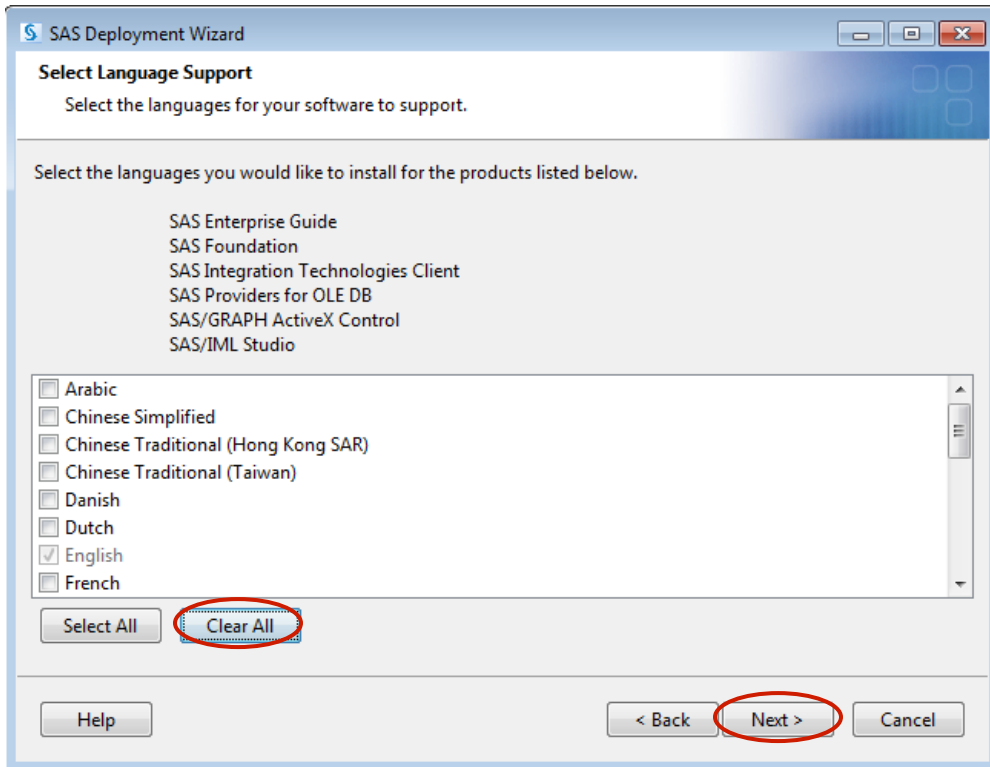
SAS Deployment Wizard

Select Language Support

Select the languages for your software to support.

Select the languages you would like to install for the products listed below.

SAS Enterprise Guide
SAS Foundation
SAS Integration Technologies Client
SAS Providers for OLE DB
SAS/GRAPH ActiveX Control
SAS/IML Studio

Arabic
Chinese Simplified
Chinese Traditional (Hong Kong SAR)
Chinese Traditional (Taiwan)
Danish
Dutch
English
French

Select All
Clear All

Help
< Back
Next >
Cancel